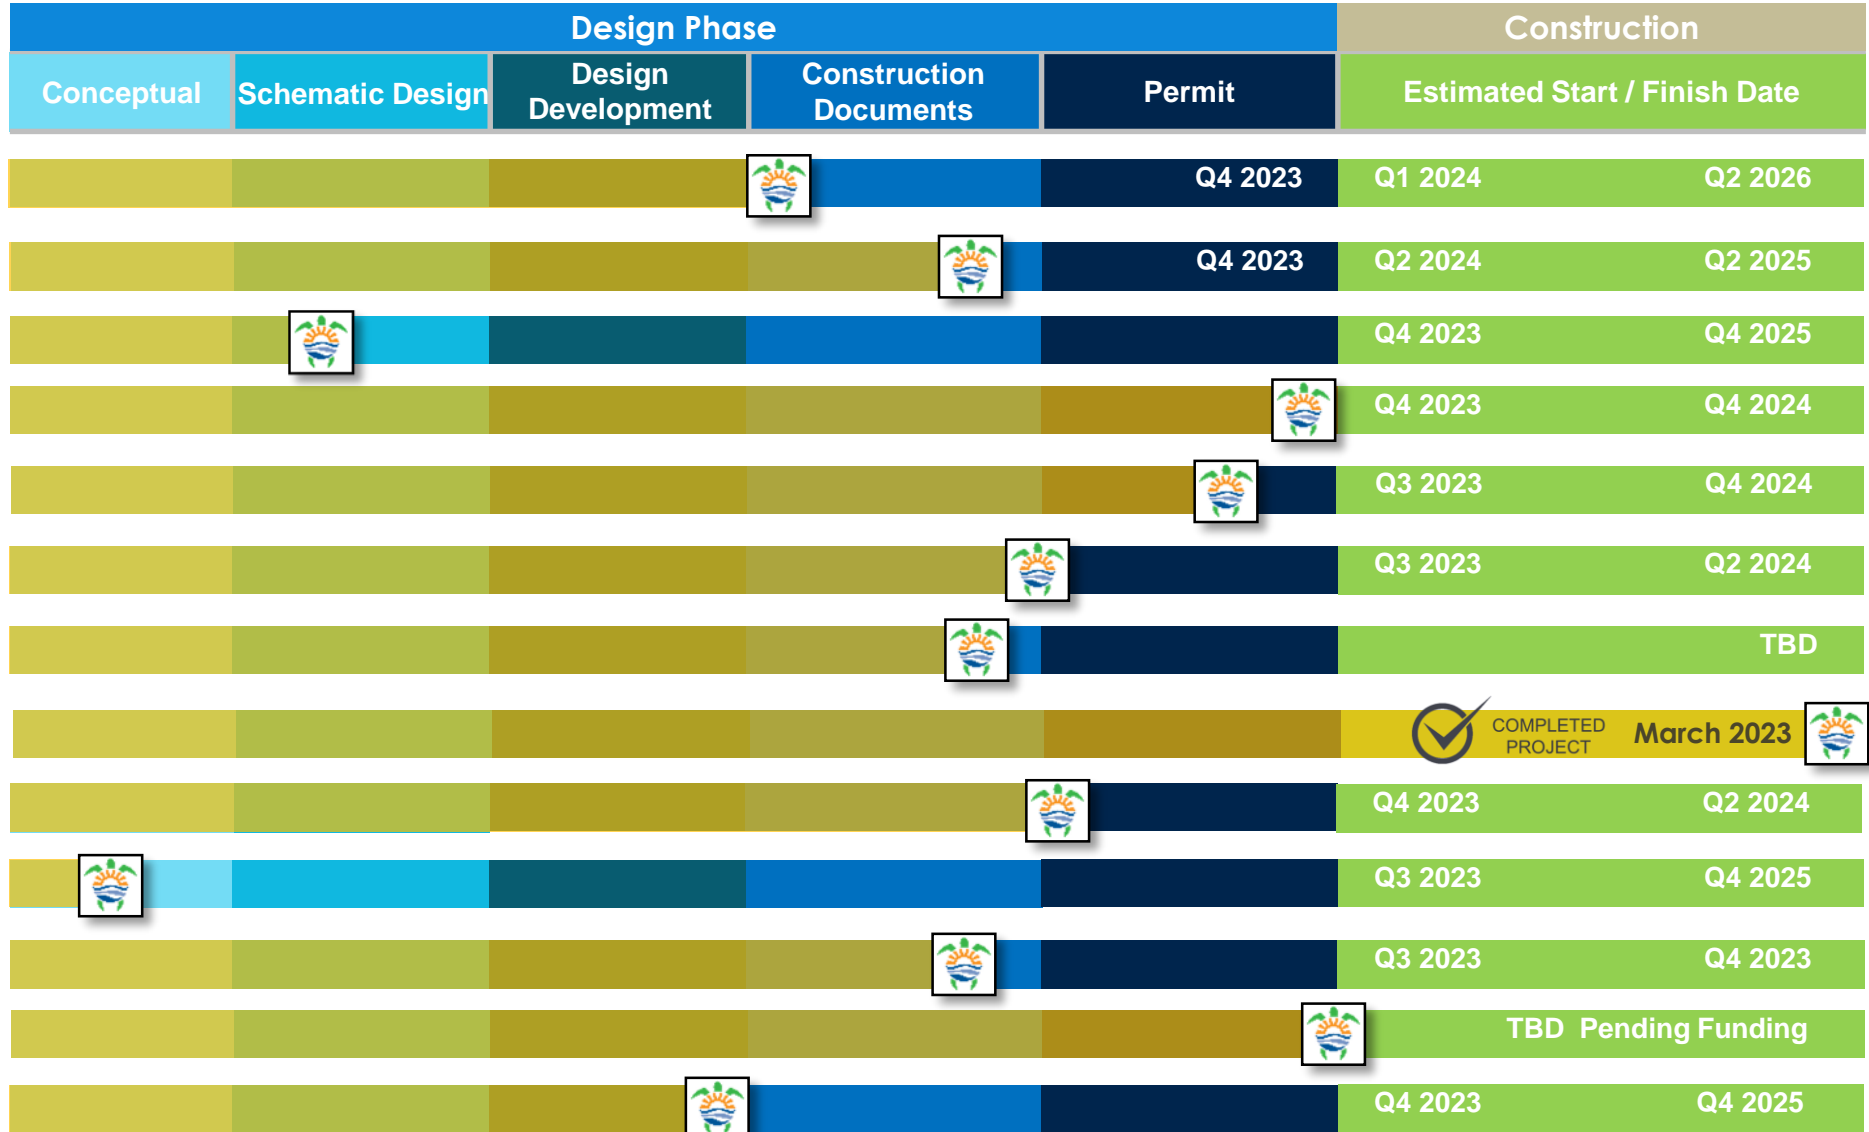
| Design Phase | | | | | Construction |
|---|---|---|---|---|---|
| Conceptual | Schematic Design | Design Development | Construction Documents | Permit | Estimated Start / Finish Date |
| | | | | Q4 2023 | Q1 2024 Q2 2026 |
| | | | | Q4 2023 | Q2 2024 Q2 2025 |
| | | | | | Q4 2023 Q4 2025 |
| | | | | | Q4 2023 Q4 2024 |
| | | | | | Q3 2023 Q4 2024 |
| | | | | | Q3 2023 Q2 2024 |
| | | | | | TBD |
| | | | | | COMPLETED PROJECT March 2023 |
| | | | | | Q4 2023 Q2 2024 |
| | | | | | Q3 2023 Q4 2025 |
| | | | | | Q3 2023 Q4 2023 |
| | | | | | TBD Pending Funding |
| | | | | | Q4 2023 Q4 2025 |